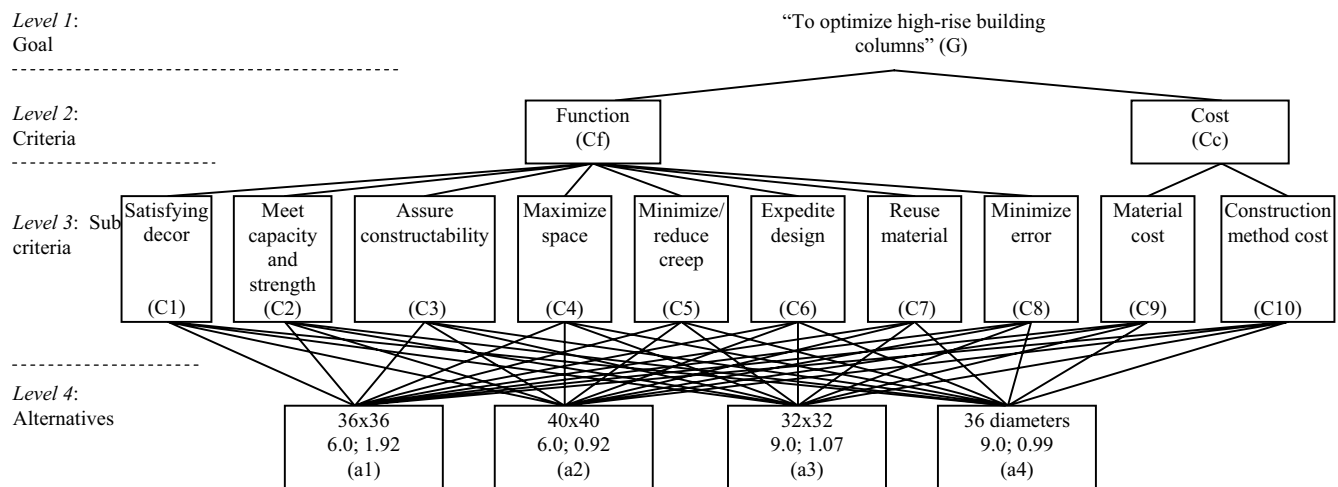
*Level 1*:
Goal

"To optimize high-rise building columns" (G)

*Level 2*:
Criteria

Function
(Cf)

Cost
(Cc)

*Level 3*: Sub criteria

Satisfying decor
(C1)

Meet capacity and strength
(C2)

Assure constructability
(C3)

Maximize space
(C4)

Minimize/ reduce creep
(C5)

Expedite design
(C6)

Reuse material
(C7)

Minimize error
(C8)

Material cost
(C9)

Construction method cost
(C10)

*Level 4*:
Alternatives

36x36
6.0; 1.92
(a1)

40x40
6.0; 0.92
(a2)

32x32
9.0; 1.07
(a3)

36 diameters
9.0; 0.99
(a4)